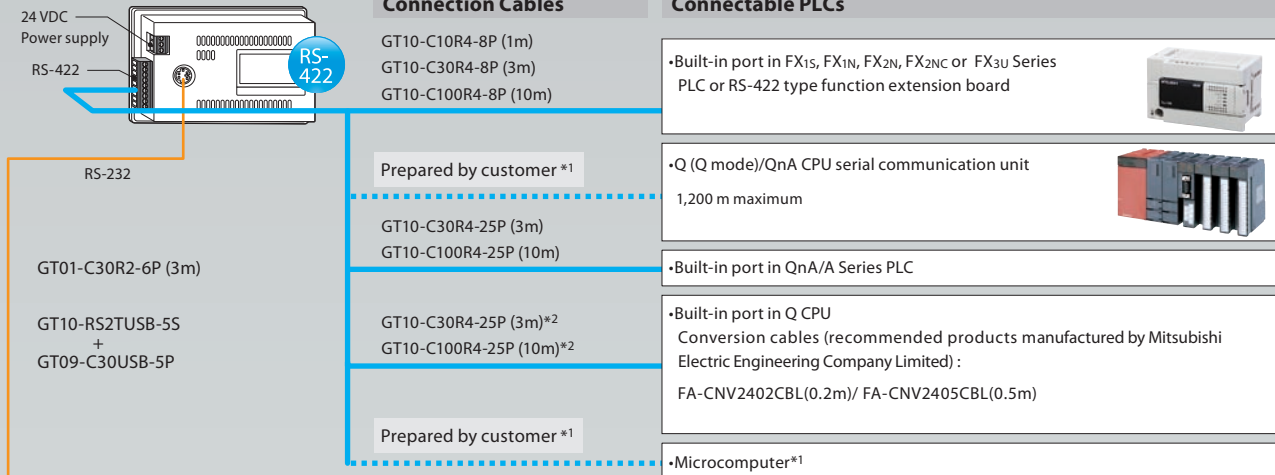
24 VDC
Power supply

RS-422

RS-422

RS-232

Connection Cables

Connectable PLCs

GT10-C10R4-8P (1m)
GT10-C30R4-8P (3m)
GT10-C100R4-8P (10m)

•Built-in port in FX$_{1S}$, FX$_{1N}$, FX$_{2N}$, FX$_{2NC}$ or FX$_{3U}$ Series PLC or RS-422 type function extension board

Prepared by customer *1

•Q (Q mode)/QnA CPU serial communication unit

1,200 m maximum

GT10-C30R4-25P (3m)
GT10-C100R4-25P (10m)

GT01-C30R2-6P (3m)

•Built-in port in QnA/A Series PLC

GT10-RS2TUSB-5S
+
GT09-C30USB-5P

GT10-C30R4-25P (3m)*2
GT10-C100R4-25P (10m)*2

•Built-in port in Q CPU
Conversion cables (recommended products manufactured by Mitsubishi Electric Engineering Company Limited) :

FA-CNV2402CBL(0.2m)/ FA-CNV2405CBL(0.5m)

Prepared by customer *1

•Microcomputer*1